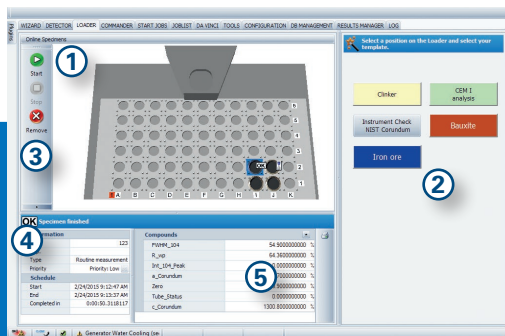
WIZARD DETECTOR LOADER COMMANDER START JOBS JOBLIST DA VINCI TOOLS CONFIGURATION DB MANAGEMENT RESULTS MANAGER LOG

Online Specimens

1

Start

Stop

Remove

3

6
5
4
3
2
1

A B C D E F G H I J K

OK

Select a position on the Loader and select your template.

Clinker

CEM I analysis

Instrument Check NIST Corundum

Bauxite

Iron ore

2

OK Specimen finished

4

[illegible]mation

| | 123 |
|---|---|
| Type | Routine measurement |
| Priority | Priority: Low |

Schedule

| | |
|---|---|
| Start | 2/24/2015 9:12:47 AM |
| End | 2/24/2015 9:13:37 AM |
| Completed in | 0:00:50.3118117 |

Compounds

| | |
|---|---|
| FWHM_104 | 54.9000000000 |
| R_wp | 64.3600000000 |
| Int_104_Peak | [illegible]0.0000000000 |
| a_Corundum | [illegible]0000000 |
| Zero | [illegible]0000000 |
| Tube_Status | 0.0000000000 |
| c_Corundum | 1300.8000000000 |

5

Generator Water Cooling (se